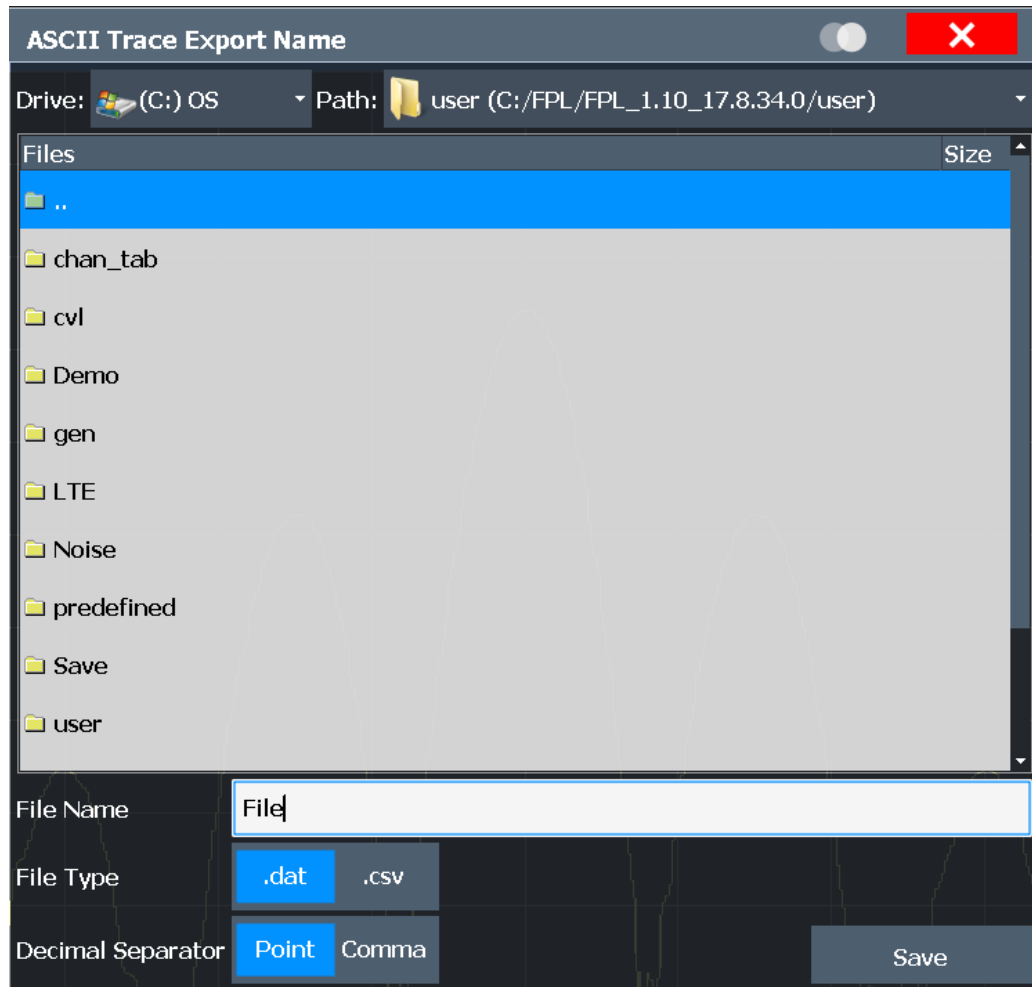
ASCII Trace Export Name

Drive: (C:) OS Path: user (C:/FPL/FPL_1.10_17.8.34.0/user)

| Files | Size |
|---|---|
| .. | |
| chan_tab | |
| cvl | |
| Demo | |
| gen | |
| LTE | |
| Noise | |
| predefined | |
| Save | |
| user | |

File Name File

File Type .dat .csv

Decimal Separator Point Comma

Save